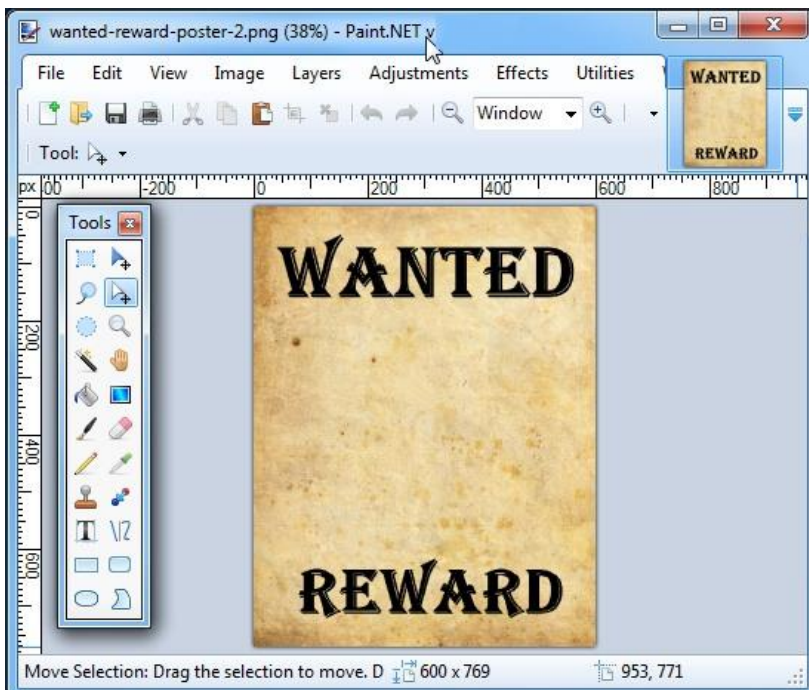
wanted-reward-poster-2.png (38%) - Paint.NET v

File Edit View Image Layers Adjustments Effects Utilities

Window

Tool:

WANTED
REWARD

px 00 -200 0 200 400 600 800

0
200
400
600

Tools

WANTED

REWARD

Move Selection: Drag the selection to move. D 600 x 769 953, 771